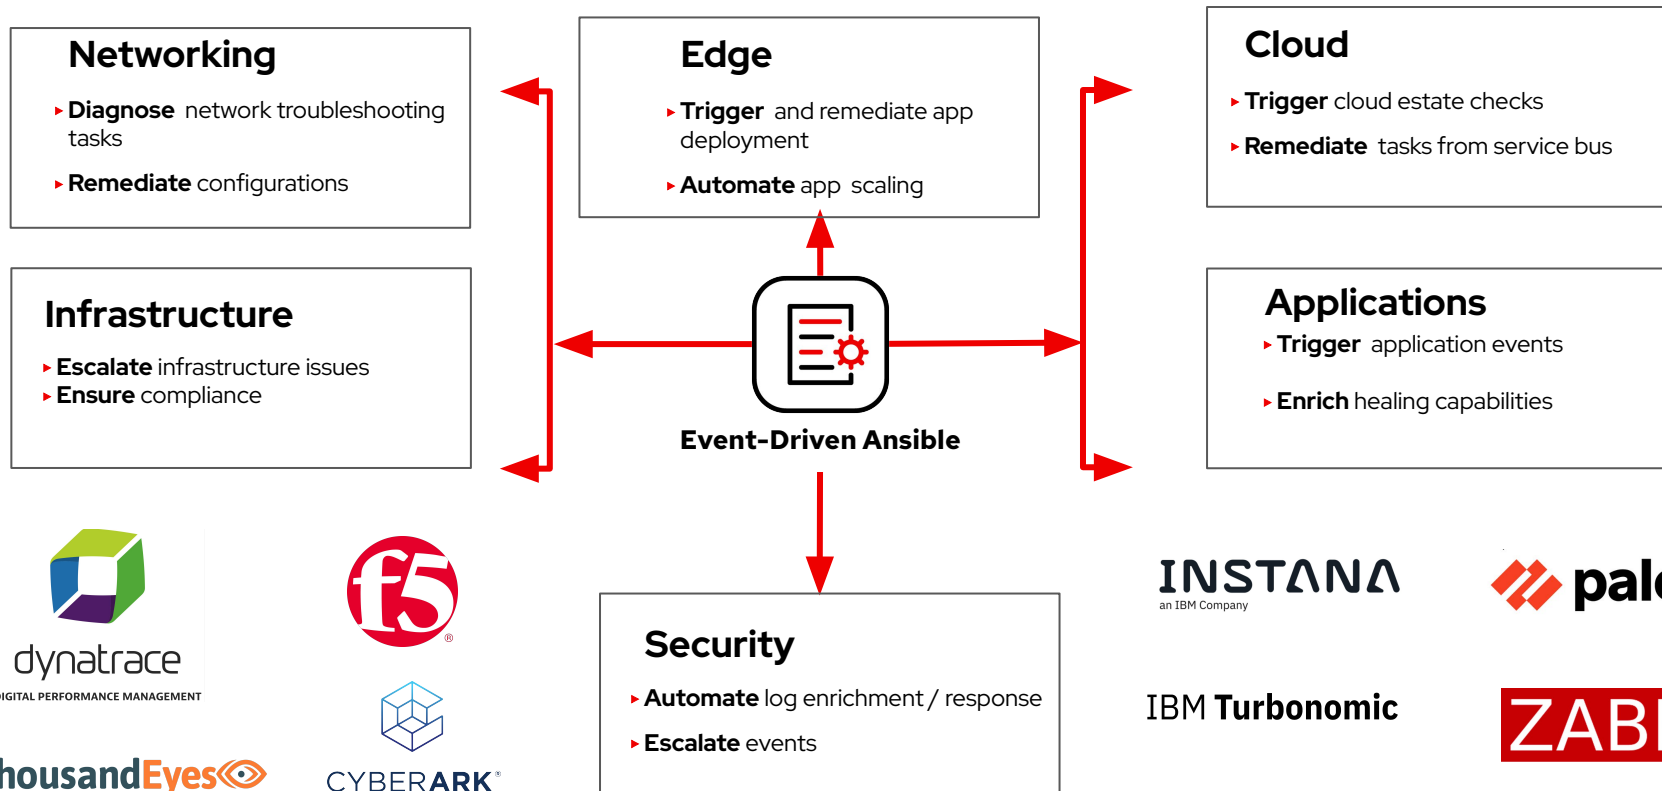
Networking

▸ Diagnose network troubleshooting tasks

▸ Remediate configurations

Edge

▸ Trigger and remediate app deployment

▸ Automate app scaling

Cloud

▸ Trigger cloud estate checks

▸ Remediate tasks from service bus

Infrastructure

▸ Escalate infrastructure issues
▸ Ensure compliance

Event-Driven Ansible

Applications

▸ Trigger application events

▸ Enrich healing capabilities

dynatrace
IGITAL PERFORMANCE MANAGEMENT

f5

housandEyes

CYBERARK

Security

▸ Automate log enrichment / response

▸ Escalate events

INSTANA
an IBM Company

pal

IBM Turbonomic

ZAB